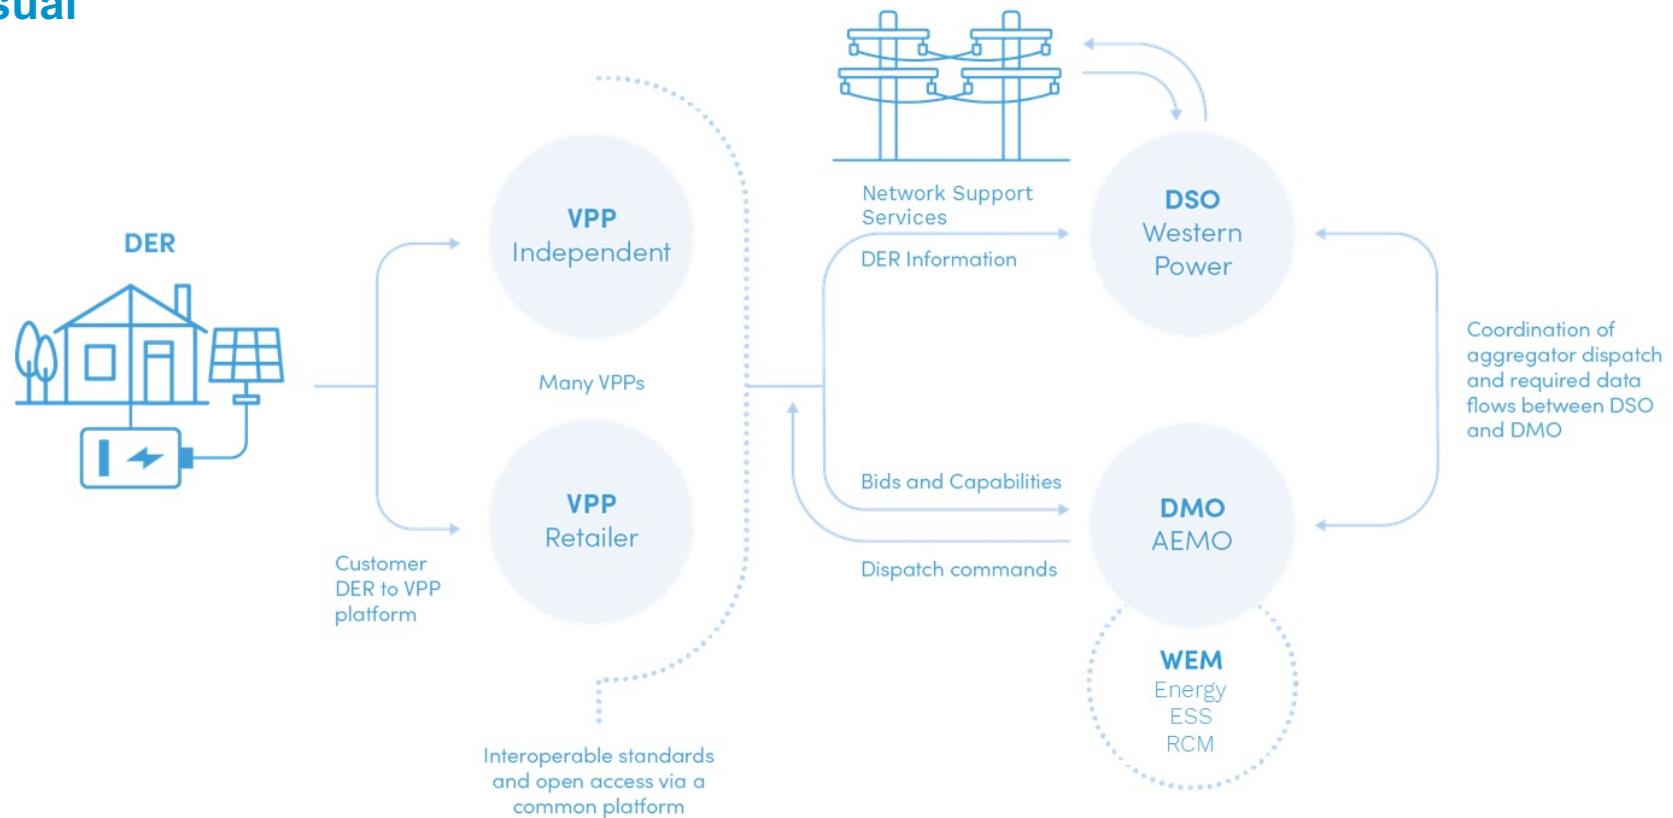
sual

DER

Customer DER to VPP platform

VPP
Independent

Many VPPs

VPP
Retailer

Interoperable standards and open access via a common platform

Network Support Services

DER Information

Bids and Capabilities

Dispatch commands

DSO
Western Power

DMO
AEMO

WEM
Energy
ESS
RCM

Coordination of aggregator dispatch and required data flows between DSO and DMO